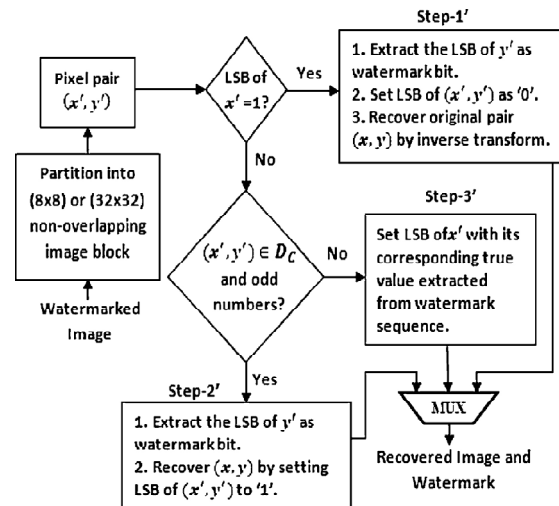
Step-1′

1. Extract the LSB of $y'$ as watermark bit.
2. Set LSB of $(x', y')$ as '0'.
3. Recover original pair $(x, y)$ by inverse transform.

Pixel pair $(x', y')$

LSB of $x'$ =1?

Yes

No

Partition into (8x8) or (32x32) non-overlapping image block

Watermarked Image

Step-3′

$(x', y') \in D_C$ and odd numbers?

No

Set LSB of$x'$ with its corresponding true value extracted from watermark sequence.

Yes

Step-2′

1. Extract the LSB of $y'$ as watermark bit.
2. Recover $(x, y)$ by setting LSB of $(x', y')$ to '1'.

MUX

Recovered Image and Watermark